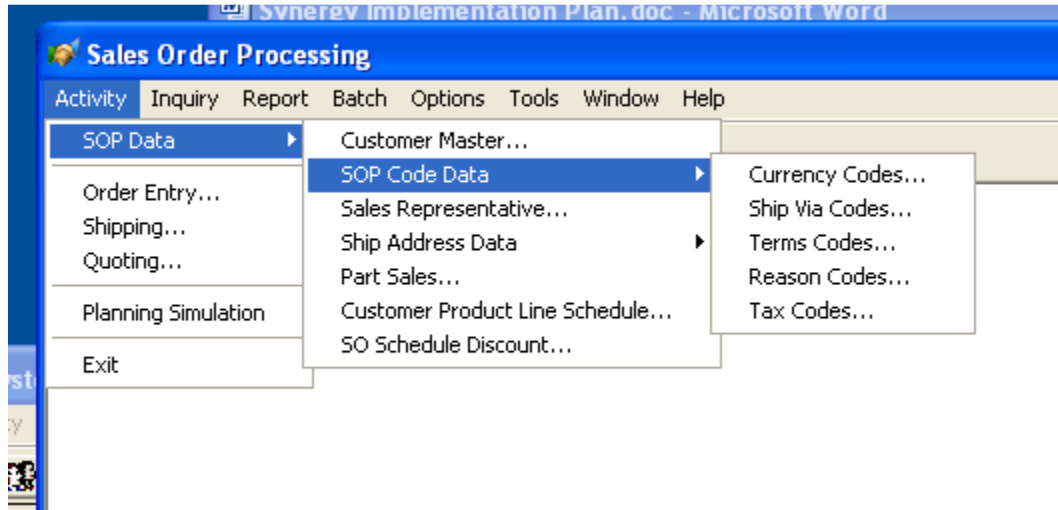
Synergy Implementation Plan.doc - Microsoft Word

Sales Order Processing

Activity Inquiry Report Batch Options Tools Window Help

SOP Data
Order Entry...
Shipping...
Quoting...
Planning Simulation
Exit

Customer Master...
SOP Code Data
Sales Representative...
Ship Address Data
Part Sales...
Customer Product Line Schedule...
SO Schedule Discount...

Currency Codes...
Ship Via Codes...
Terms Codes...
Reason Codes...
Tax Codes...